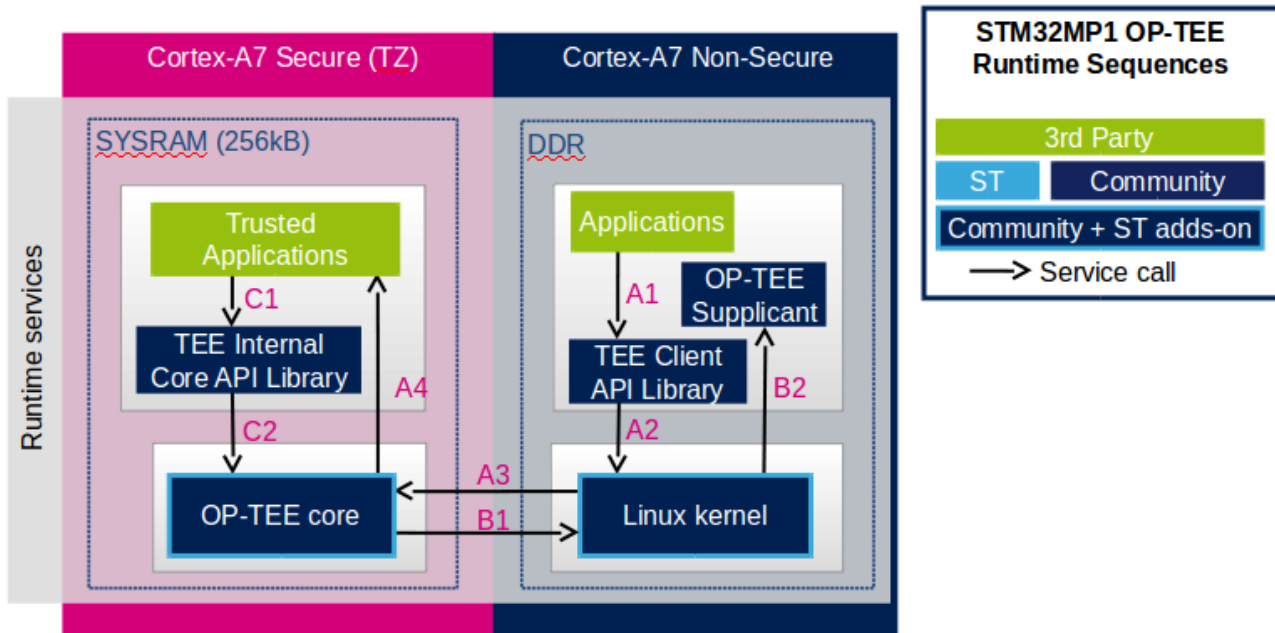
Cortex-A7 Secure (TZ)

Cortex-A7 Non-Secure

STM32MP1 OP-TEE Runtime Sequences

3rd Party

ST

Community

Community + ST adds-on

Service call

Runtime services

SYSRAM (256kB)

Trusted Applications

C1

TEE Internal Core API Library

C2

A4

OP-TEE core

DDR

Applications

A1

OP-TEE Supplicant

TEE Client API Library

B2

A2

A3

B1

Linux kernel